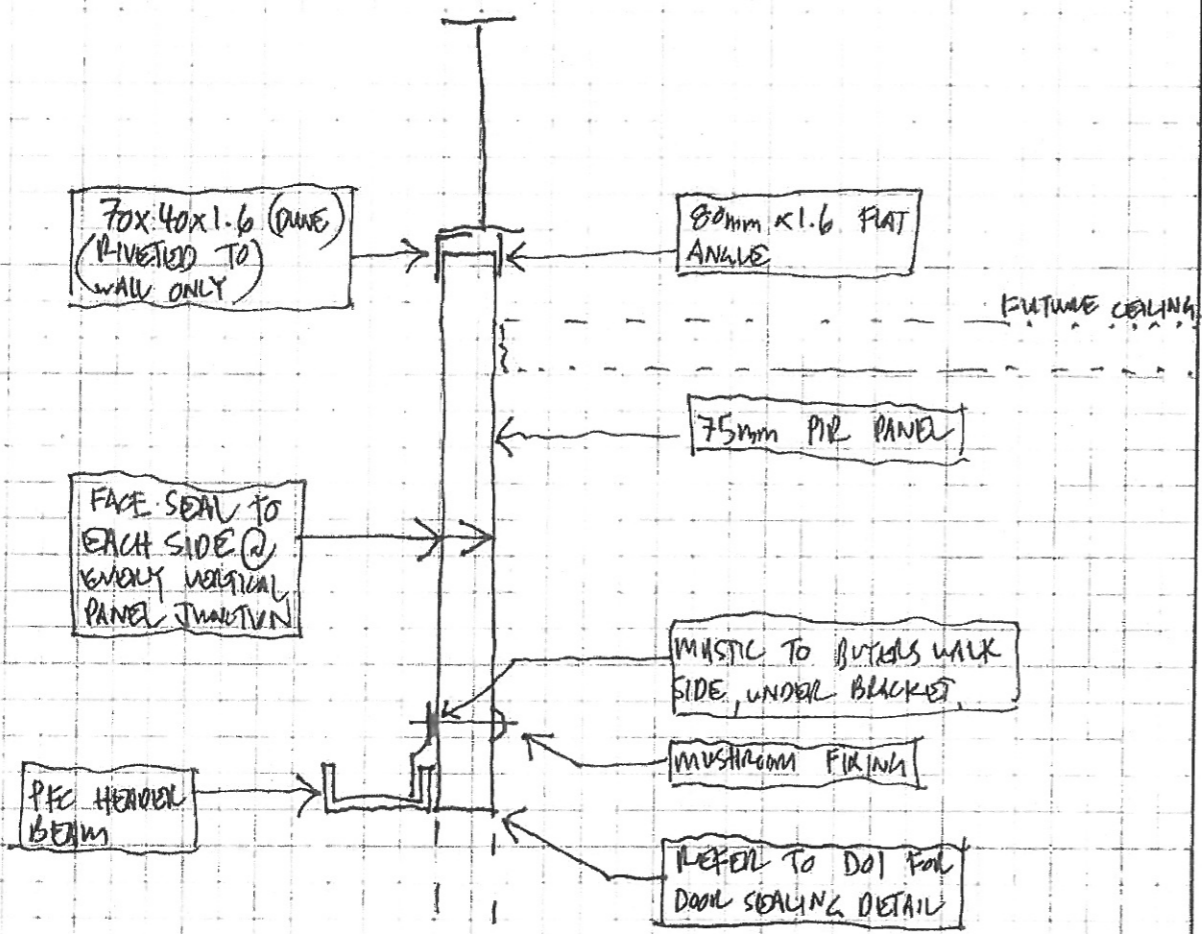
70x40x1.6 (DUNE) (RIVETED TO WALL ONLY)

80mm x1.6 FLAT ANGLE

FUTURE CEILING

75mm PIR PANEL

FACE SEAL TO EACH SIDE @ EVERY VERTICAL PANEL JUNCTION

MASTIC TO BUTLERS WALK SIDE, UNDER BRACKET,

MUSHROOM FIXING

PFC HEADER BEAM

REFER TO D01 FOR DOOR SEALING DETAIL